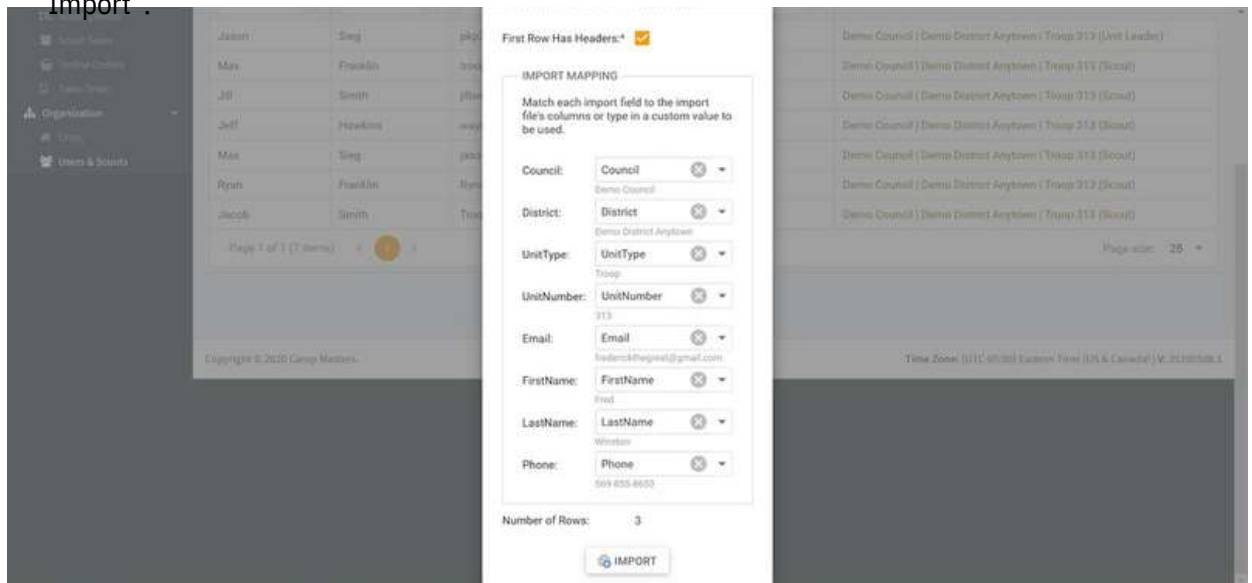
Import".

First Row Has Headers:*

IMPORT MAPPING

Match each import field to the import file's columns or type in a custom value to be used.

Council: Council
Demo Council

District: District
Demo District Anytown

UnitType: UnitType
Troop

UnitNumber: UnitNumber
313

Email: Email
frederickthegreat@gmail.com

FirstName: FirstName
Fred

LastName: LastName
Winston

Phone: Phone
569 655-8650

Number of Rows: 3

IMPORT

| Jason | Sieg | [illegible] | Demo Council \| Demo District Anytown \| Troop 313 (Unit Leader) |
|---|---|---|---|
| Max | Franklin | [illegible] | Demo Council \| Demo District Anytown \| Troop 313 (Scout) |
| Jill | Smith | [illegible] | Demo Council \| Demo District Anytown \| Troop 313 (Scout) |
| Jeff | Hawkins | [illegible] | Demo Council \| Demo District Anytown \| Troop 313 (Scout) |
| Max | Sieg | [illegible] | Demo Council \| Demo District Anytown \| Troop 313 (Scout) |
| Ryan | Franklin | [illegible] | Demo Council \| Demo District Anytown \| Troop 313 (Scout) |
| Jacob | Smith | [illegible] | Demo Council \| Demo District Anytown \| Troop 313 (Scout) |

Page 1 of 1 (7 items) 1

Page size: 25

Copyright © 2020 Camp Masters

Time Zone: (UTC-05:00) Eastern Time (US & Canada) | V: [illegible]

Organization

Units

Users & Scouts